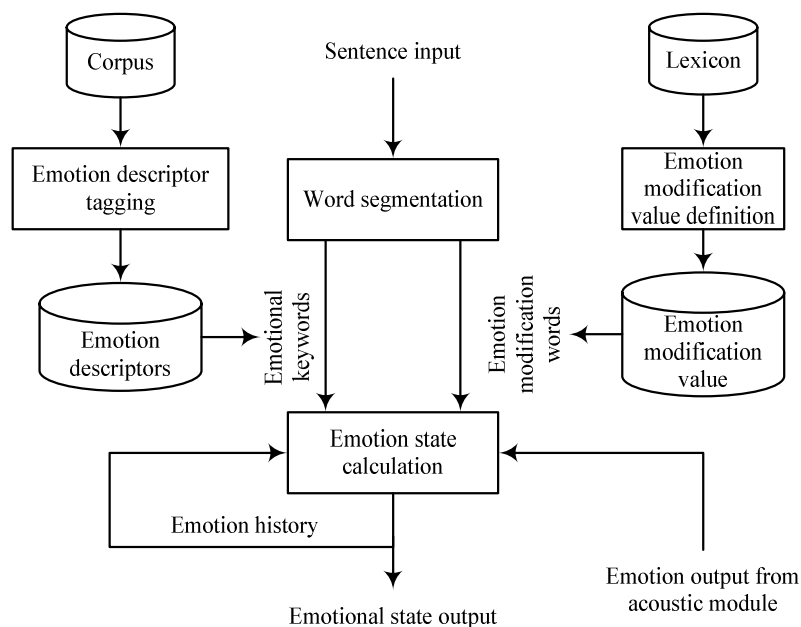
Corpus

Sentence input

Lexicon

Emotion descriptor tagging

Word segmentation

Emotion modification value definition

Emotion descriptors

Emotional keywords

Emotion modification words

Emotion modification value

Emotion state calculation

Emotion history

Emotional state output

Emotion output from acoustic module